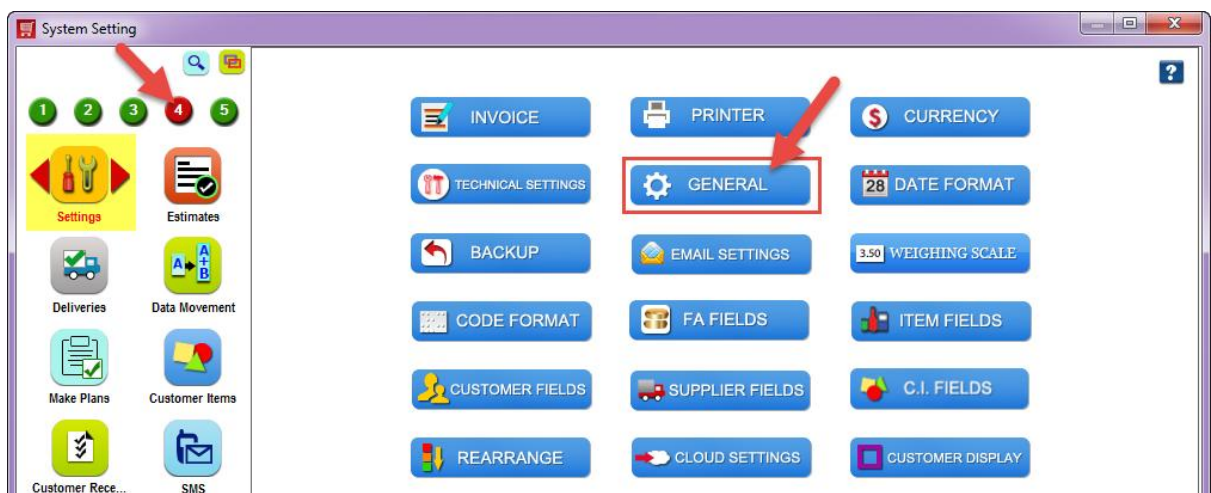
System Setting

1 2 3 4 5

Settings
Estimates
Deliveries
Data Movement
Make Plans
Customer Items
Customer Rece...
SMS

?

INVOICE
PRINTER
$ CURRENCY
TECHNICAL SETTINGS
GENERAL
28 DATE FORMAT
BACKUP
EMAIL SETTINGS
3.50 WEIGHING SCALE
CODE FORMAT
FA FIELDS
ITEM FIELDS
CUSTOMER FIELDS
SUPPLIER FIELDS
C.I. FIELDS
REARRANGE
CLOUD SETTINGS
CUSTOMER DISPLAY